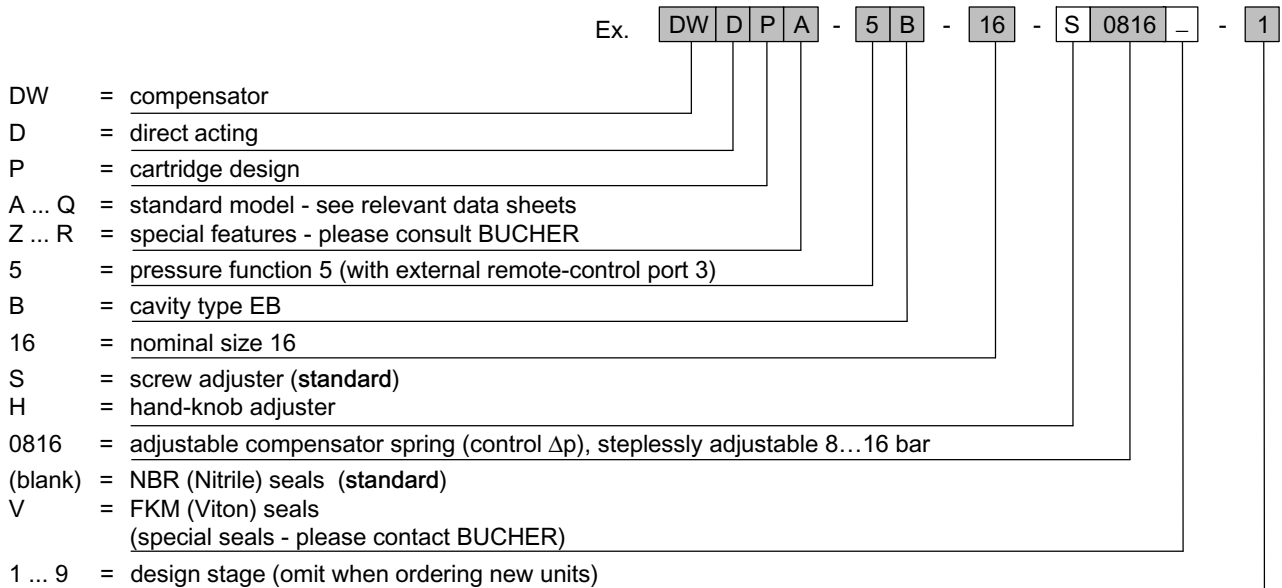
Ex. DW D P A - 5 B - 16 - S 0816 _ - 1

DW = compensator

D = direct acting

P = cartridge design

A ... Q = standard model - see relevant data sheets
Z ... R = special features - please consult BUCHER

5 = pressure function 5 (with external remote-control port 3)

B = cavity type EB

16 = nominal size 16

S = screw adjuster (standard)
H = hand-knob adjuster

0816 = adjustable compensator spring (control $\Delta p$), steplessly adjustable 8…16 bar

(blank) = NBR (Nitrile) seals (standard)
V = FKM (Viton) seals
(special seals - please contact BUCHER)

1 ... 9 = design stage (omit when ordering new units)